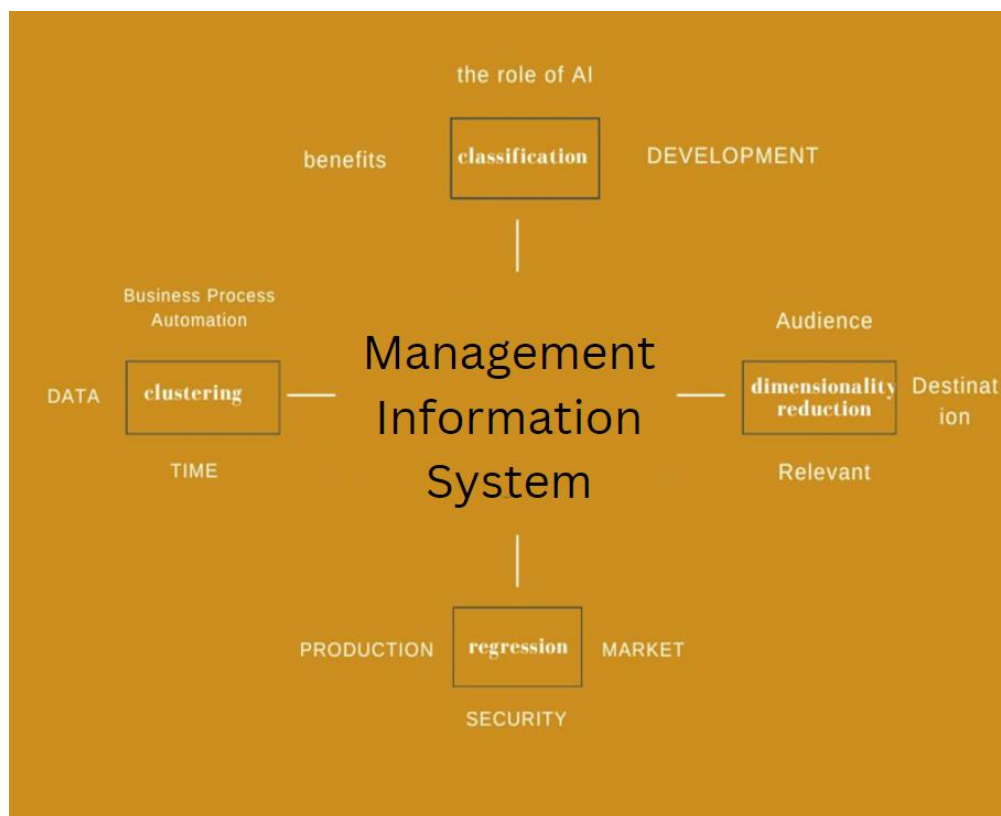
the role of AI

benefits

classification

DEVELOPMENT

Business Process Automation

DATA

clustering

TIME

Management Information System

Audience

dimensionality reduction

Destination

Relevant

PRODUCTION

regression

MARKET

SECURITY